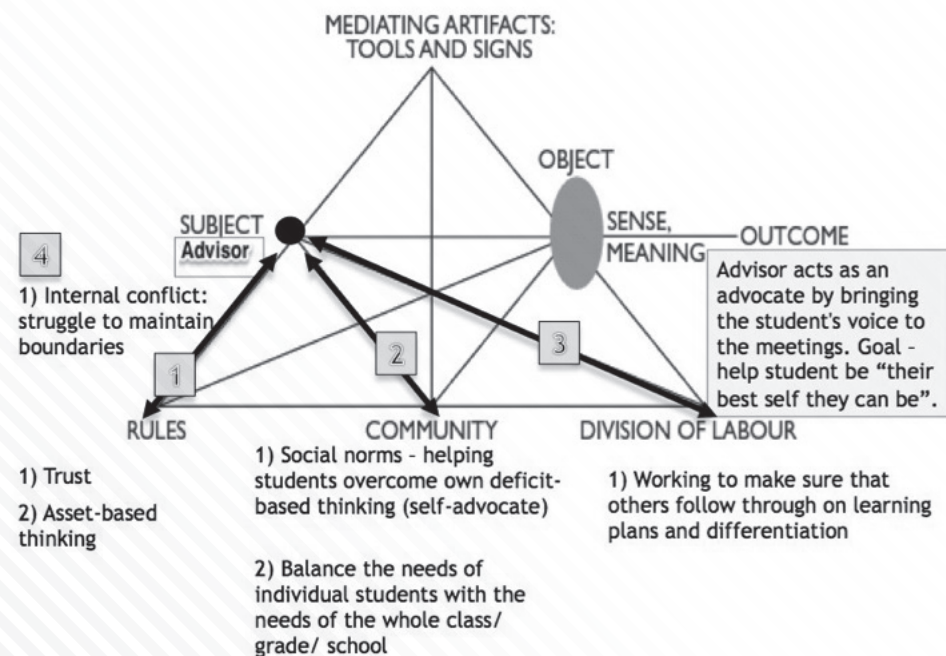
MEDIATING ARTIFACTS:
TOOLS AND SIGNS

OBJECT

SUBJECT
Advisor

SENSE,
MEANING

OUTCOME

4

1) Internal conflict: struggle to maintain boundaries

Advisor acts as an advocate by bringing the student's voice to the meetings. Goal – help student be "their best self they can be".

1

2

3

RULES

COMMUNITY

DIVISION OF LABOUR

1) Trust

2) Asset-based thinking

1) Social norms – helping students overcome own deficit-based thinking (self-advocate)

2) Balance the needs of individual students with the needs of the whole class/ grade/ school

1) Working to make sure that others follow through on learning plans and differentiation